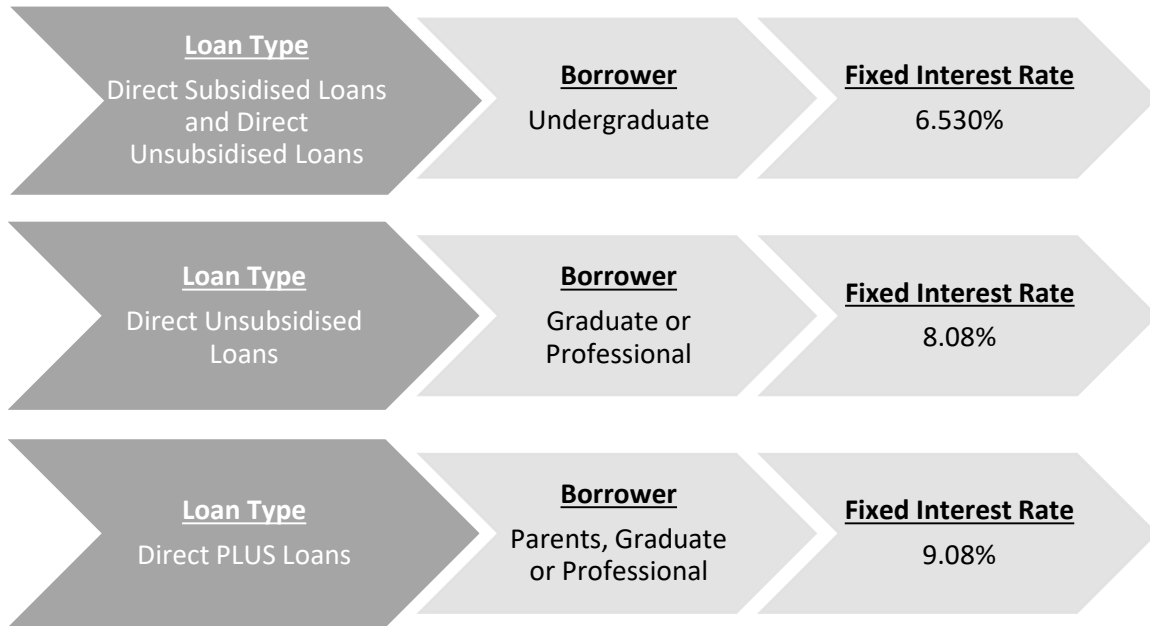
Loan Type
Direct Subsidised Loans and Direct Unsubsidised Loans

Borrower
Undergraduate

Fixed Interest Rate
6.530%

Loan Type
Direct Unsubsidised Loans

Borrower
Graduate or Professional

Fixed Interest Rate
8.08%

Loan Type
Direct PLUS Loans

Borrower
Parents, Graduate or Professional

Fixed Interest Rate
9.08%